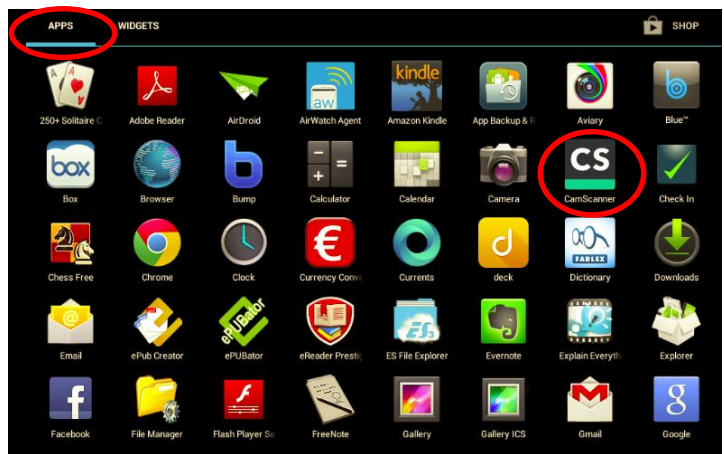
APPS WIDGETS SHOP

250+ Solitaire C
Adobe Reader
AirDroid
aw
AirWatch Agent
kindle
Amazon Kindle
App Backup & R
Aviary
Blue™

box
Box
Browser
Bump
Calculator
Calendar
Camera
CS
CamScanner
Check In

Chess Free
Chrome
Clock
Currency Conve
Currents
deck
FARLEX
Dictionary
Downloads

Email
ePub Creator
ePUBator
eReader Prestig
ES
ES File Explorer
Evernote
Explain Everyth
Explorer

Facebook
File Manager
Flash Player Se
FreeNote
Gallery
Gallery ICS
Gmail
Google